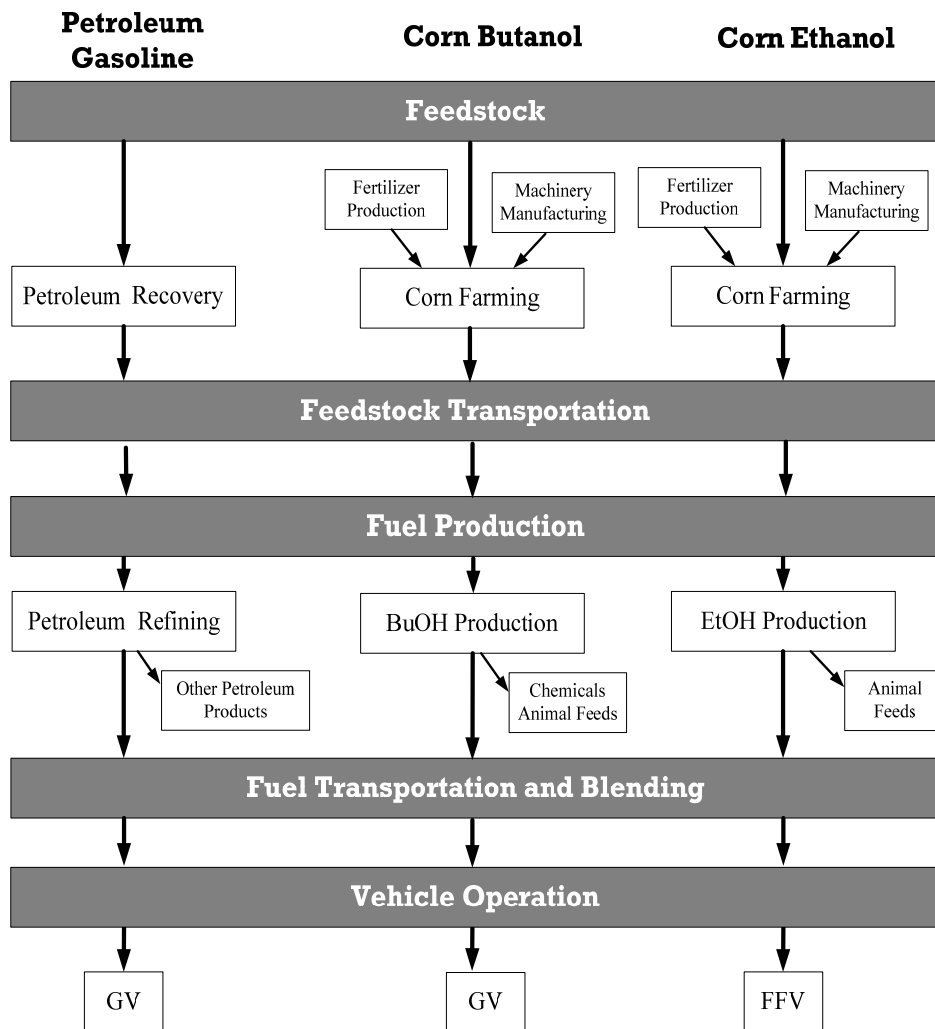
Petroleum Gasoline

Corn Butanol

Corn Ethanol

Feedstock

Fertilizer Production

Machinery Manufacturing

Fertilizer Production

Machinery Manufacturing

Petroleum Recovery

Corn Farming

Corn Farming

Feedstock Transportation

Fuel Production

Petroleum Refining

BuOH Production

EtOH Production

Other Petroleum Products

Chemicals Animal Feeds

Animal Feeds

Fuel Transportation and Blending

Vehicle Operation

GV

GV

FFV